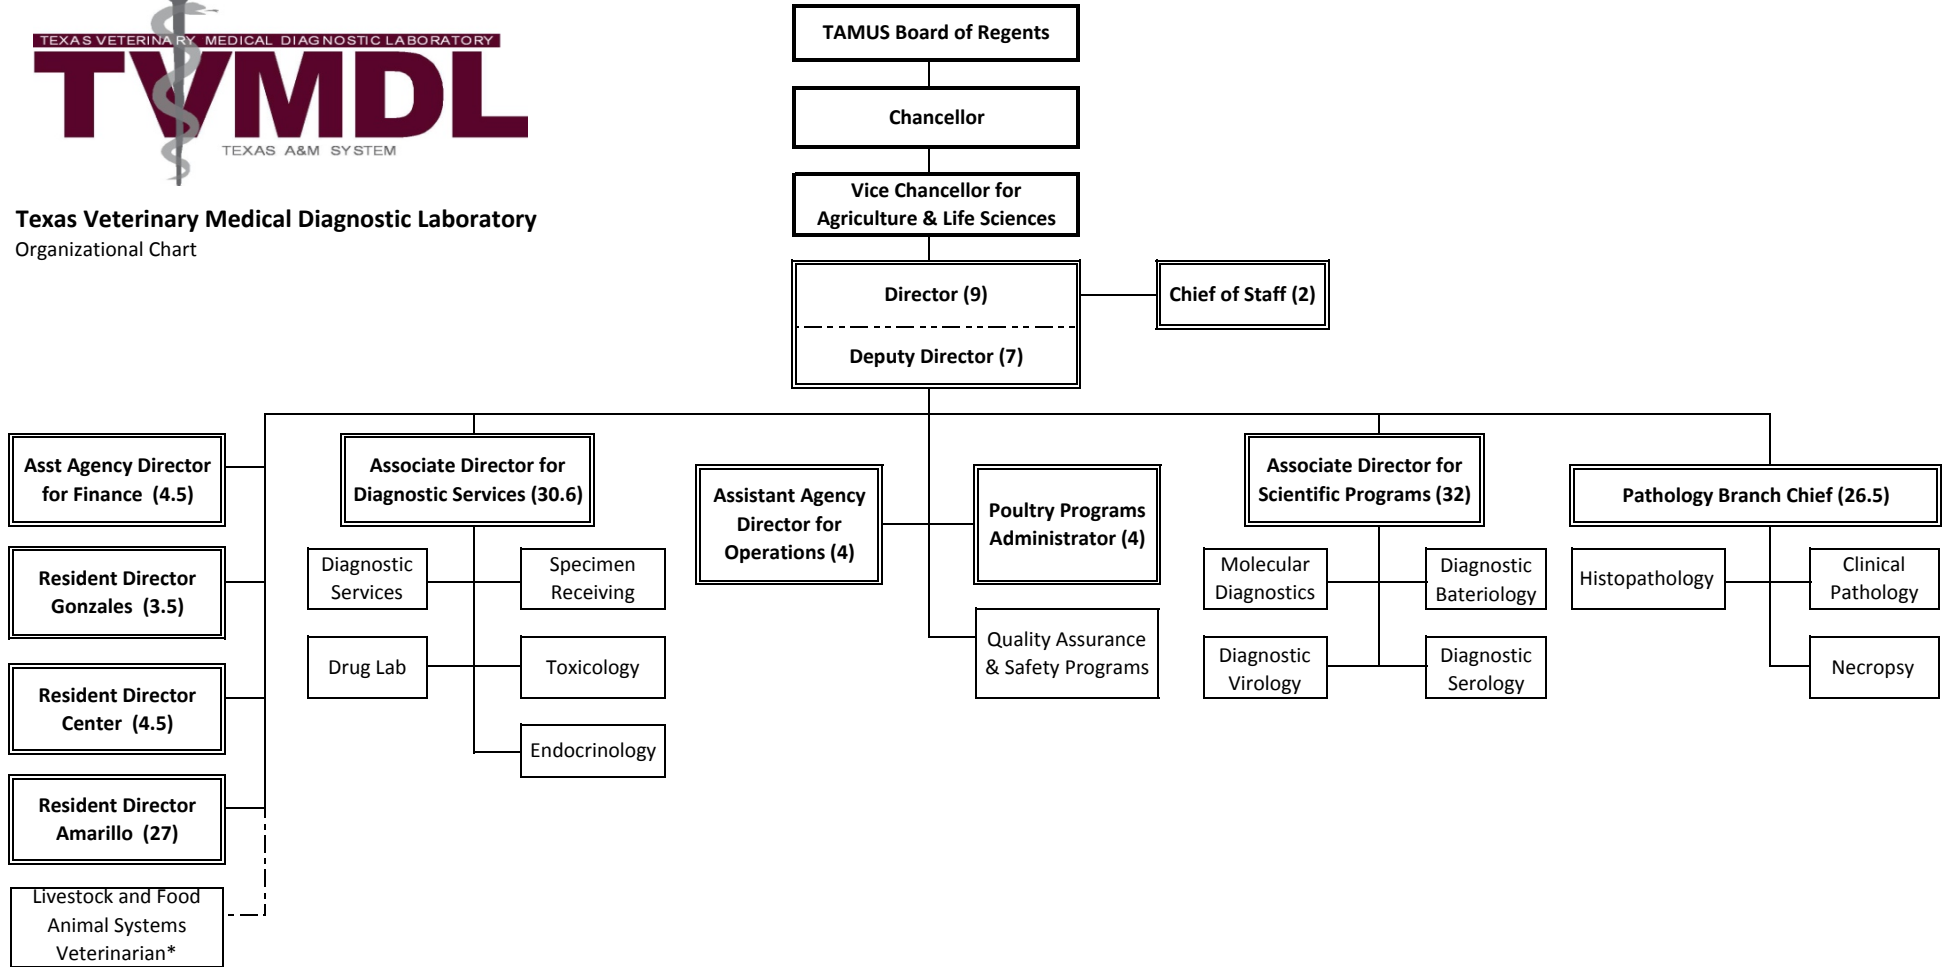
TEXAS VETERINARY MEDICAL DIAGNOSTIC LABORATORY
TVMDL
TEXAS A&M SYSTEM

Texas Veterinary Medical Diagnostic Laboratory
Organizational Chart

TAMUS Board of Regents

Chancellor

Vice Chancellor for Agriculture & Life Sciences

Director (9)

Deputy Director (7)

Chief of Staff (2)

Asst Agency Director for Finance (4.5)

Resident Director Gonzales (3.5)

Resident Director Center (4.5)

Resident Director Amarillo (27)

Livestock and Food Animal Systems Veterinarian*

Associate Director for Diagnostic Services (30.6)

Diagnostic Services

Specimen Receiving

Drug Lab

Toxicology

Endocrinology

Assistant Agency Director for Operations (4)

Poultry Programs Administrator (4)

Quality Assurance & Safety Programs

Associate Director for Scientific Programs (32)

Molecular Diagnostics

Diagnostic Bateriology

Diagnostic Virology

Diagnostic Serology

Pathology Branch Chief (26.5)

Histopathology

Clinical Pathology

Necropsy